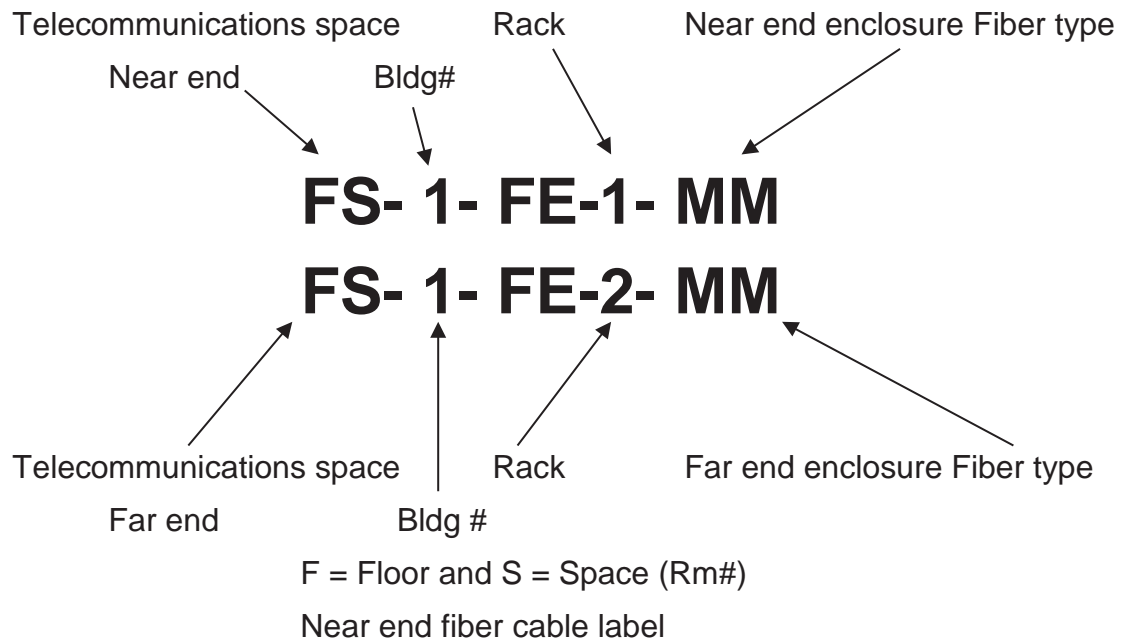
Telecommunications space

Near end

Bldg#

Rack

Near end enclosure Fiber type

FS- 1- FE-1- MM

FS- 1- FE-2- MM

Telecommunications space

Far end

Bldg #

Rack

Far end enclosure Fiber type

F = Floor and S = Space (Rm#)

Near end fiber cable label